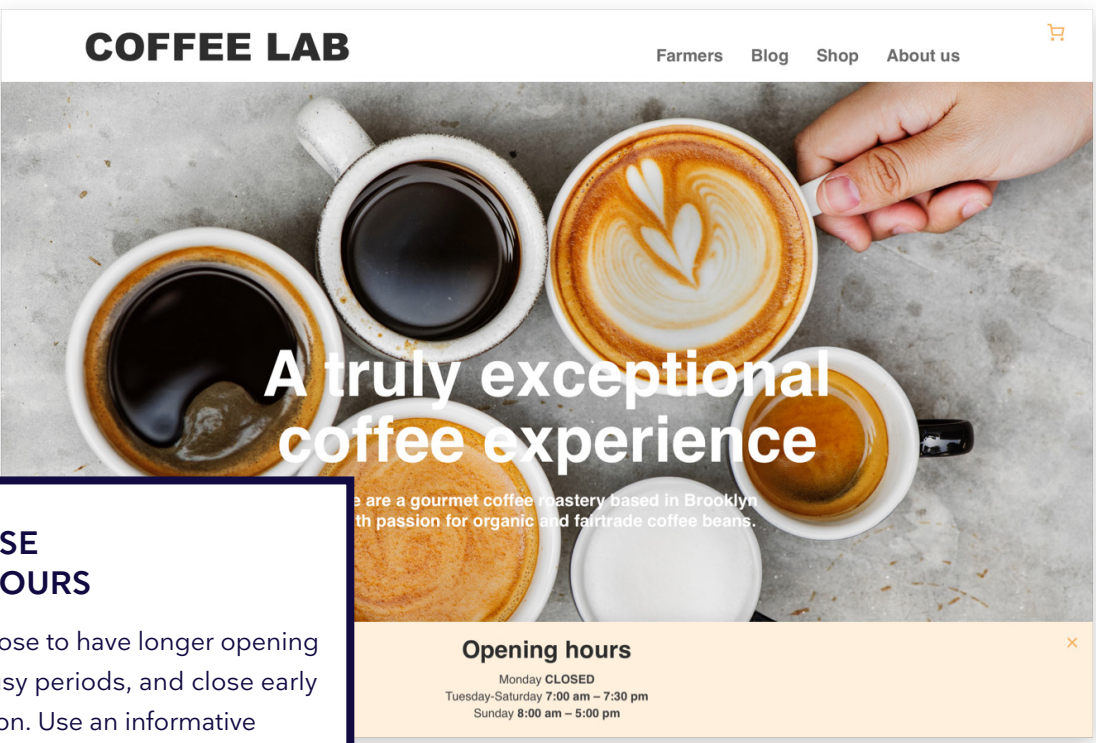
COFFEE LAB

Farmers Blog Shop About us

A truly exceptional coffee experience

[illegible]e are a gourmet coffee roastery based in Brooklyn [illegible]th passion for organic and fairtrade coffee beans.

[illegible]SE
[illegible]OURS

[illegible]ose to have longer opening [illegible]sy periods, and close early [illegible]on. Use an informative

Opening hours

Monday CLOSED
Tuesday-Saturday 7:00 am – 7:30 pm
Sunday 8:00 am – 5:00 pm

×